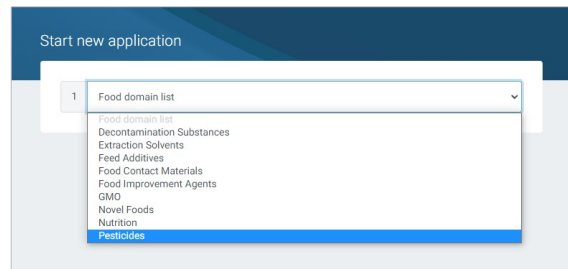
Start new application

1 Food domain list

Food domain list
Decontamination Substances
Extraction Solvents
Feed Additives
Food Contact Materials
Food Improvement Agents
GMO
Novel Foods
Nutrition
Pesticides